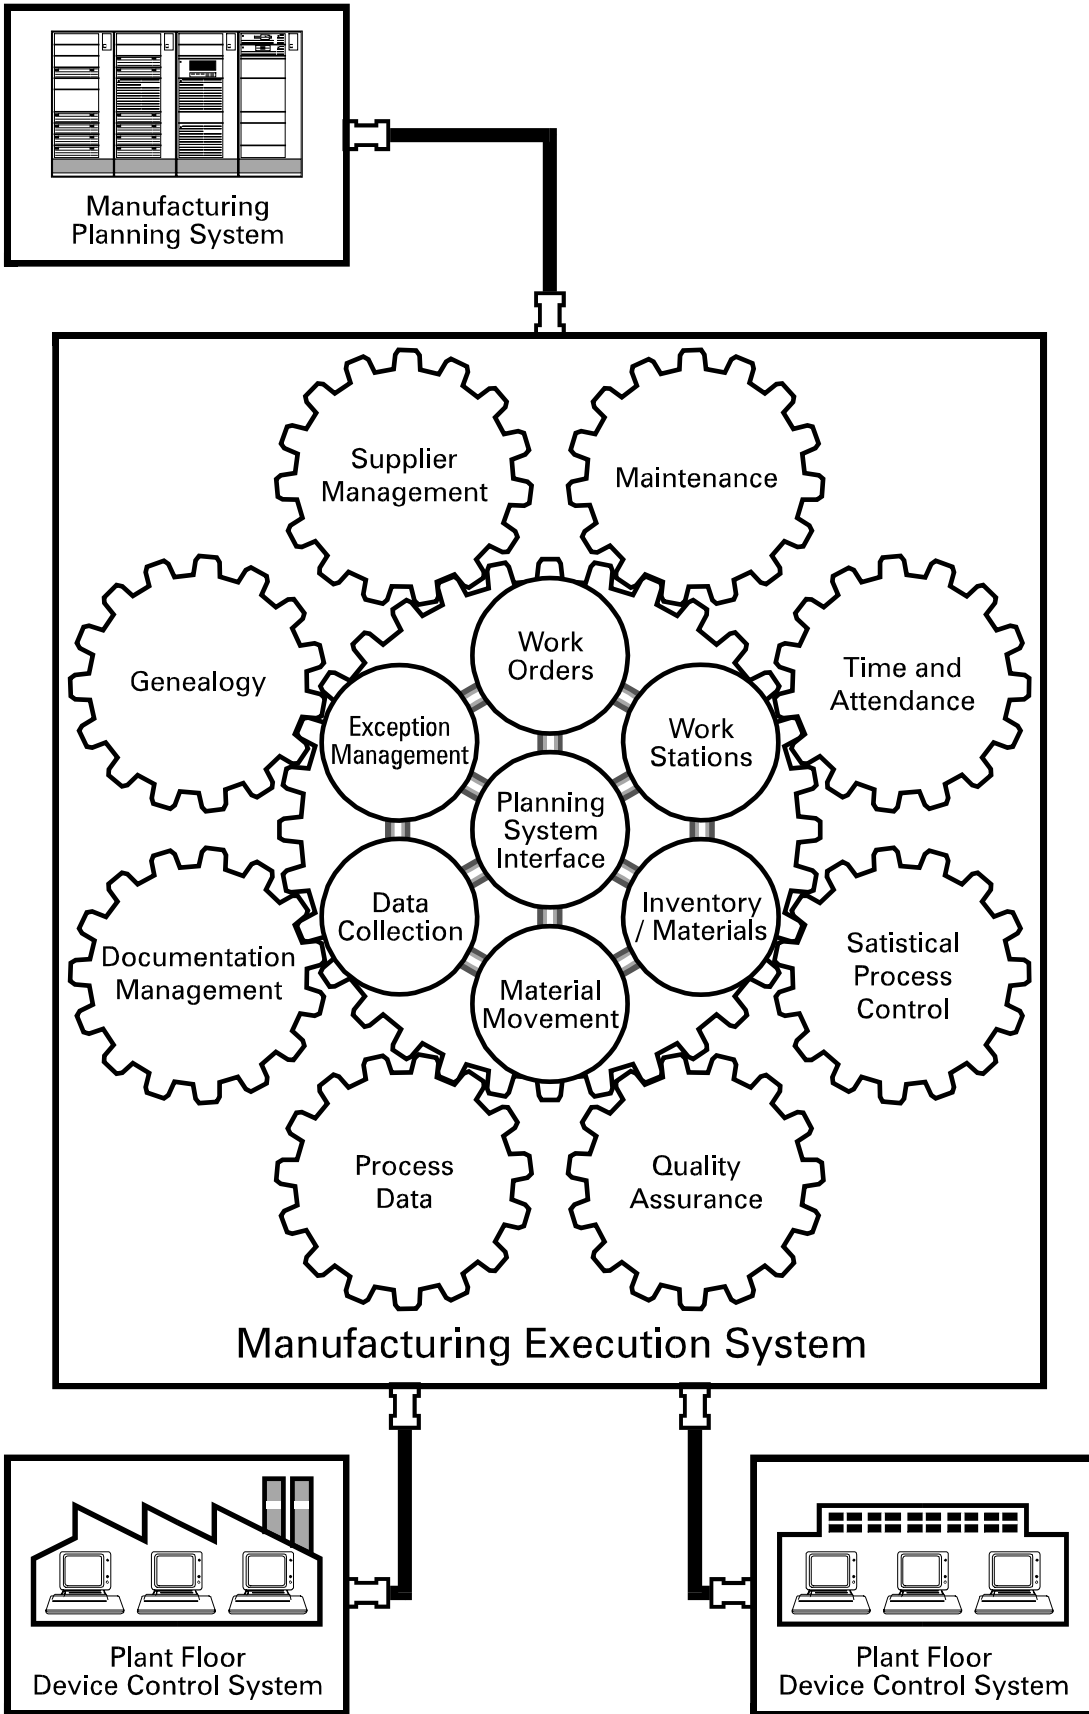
Manufacturing Planning System

Supplier Management

Maintenance

Genealogy

Work Orders

Time and Attendance

Exception Management

Work Stations

Planning System Interface

Data Collection

Inventory / Materials

Documentation Management

Satistical Process Control

Material Movement

Process Data

Quality Assurance

Manufacturing Execution System

Plant Floor Device Control System

Plant Floor Device Control System